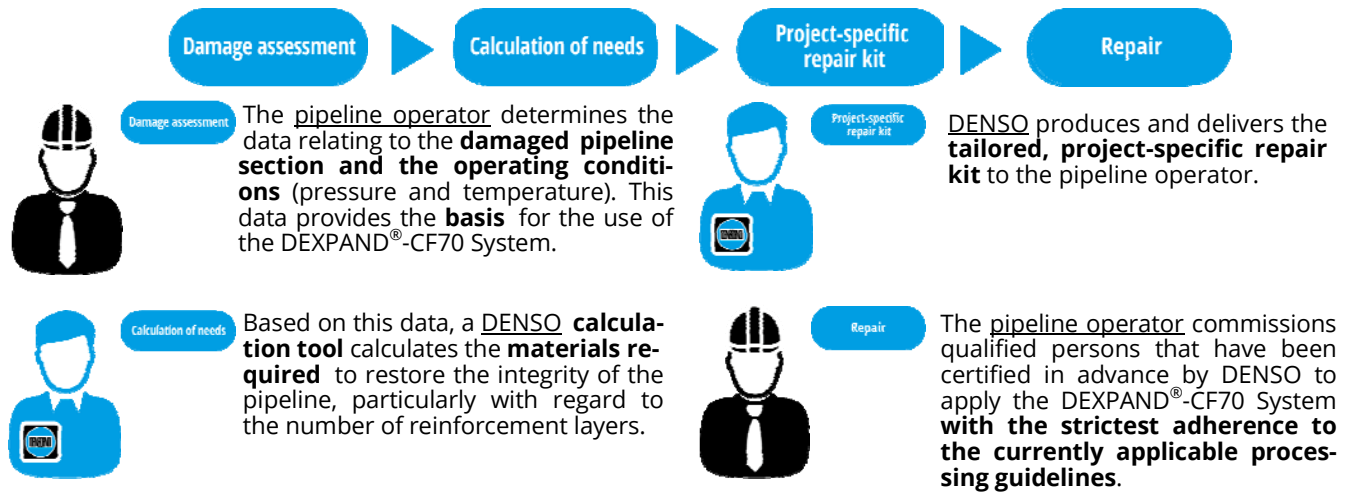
Damage assessment

Calculation of needs

Project-specific repair kit

Repair

Damage assessment

The pipeline operator determines the data relating to the **damaged pipeline section and the operating conditions** (pressure and temperature). This data provides the **basis** for the use of the DEXPAND®-CF70 System.

Project-specific repair kit

DENSO produces and delivers the **tailored, project-specific repair kit** to the pipeline operator.

Calculation of needs

Based on this data, a DENSO **calculation tool** calculates the **materials required** to restore the integrity of the pipeline, particularly with regard to the number of reinforcement layers.

Repair

The pipeline operator commissions qualified persons that have been certified in advance by DENSO to apply the DEXPAND®-CF70 System **with the strictest adherence to the currently applicable processing guidelines**.